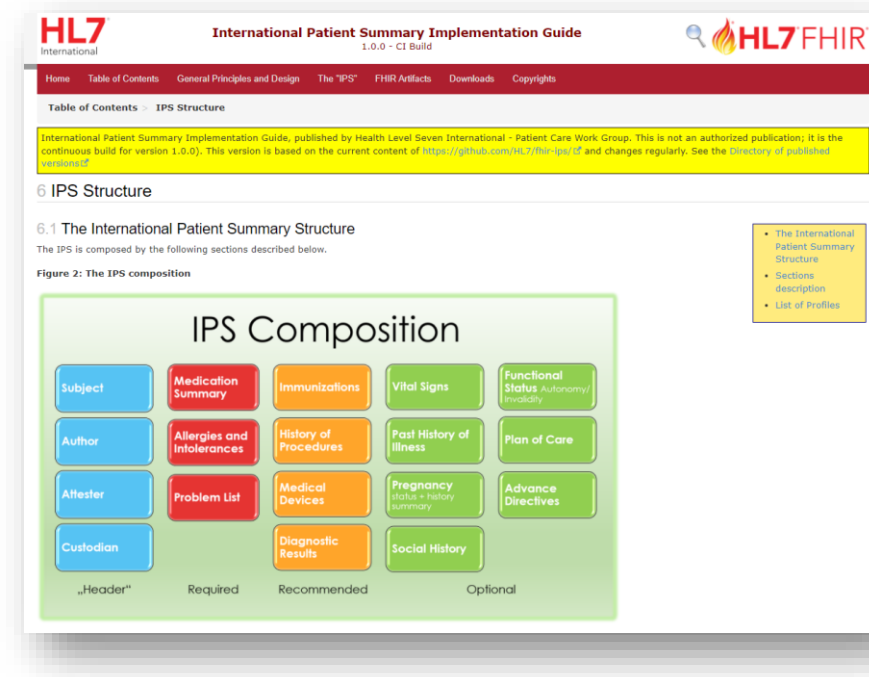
HL7 International

International Patient Summary Implementation Guide
1.0.0 - CI Build

HL7 FHIR

Home | Table of Contents | General Principles and Design | The "IPS" | FHIR Artifacts | Downloads | Copyrights

Table of Contents > IPS Structure

International Patient Summary Implementation Guide, published by Health Level Seven International - Patient Care Work Group. This is not an authorized publication; it is the continuous build for version 1.0.0). This version is based on the current content of https://github.com/HL7/fhir-ips/ and changes regularly. See the Directory of published versions

6 IPS Structure

6.1 The International Patient Summary Structure

The IPS is composed by the following sections described below.

Figure 2: The IPS composition

- The International Patient Summary Structure
- Sections description
- List of Profiles

IPS Composition

Subject
Author
Attester
Custodian
„Header"

Medication Summary
Allergies and Intolerances
Problem List
Required

Immunizations
History of Procedures
Medical Devices
Diagnostic Results
Recommended

Vital Signs
Past History of Illness
Pregnancy status + history summary
Social History
Functional Status Autonomy/ Invalidity
Plan of Care
Advance Directives
Optional